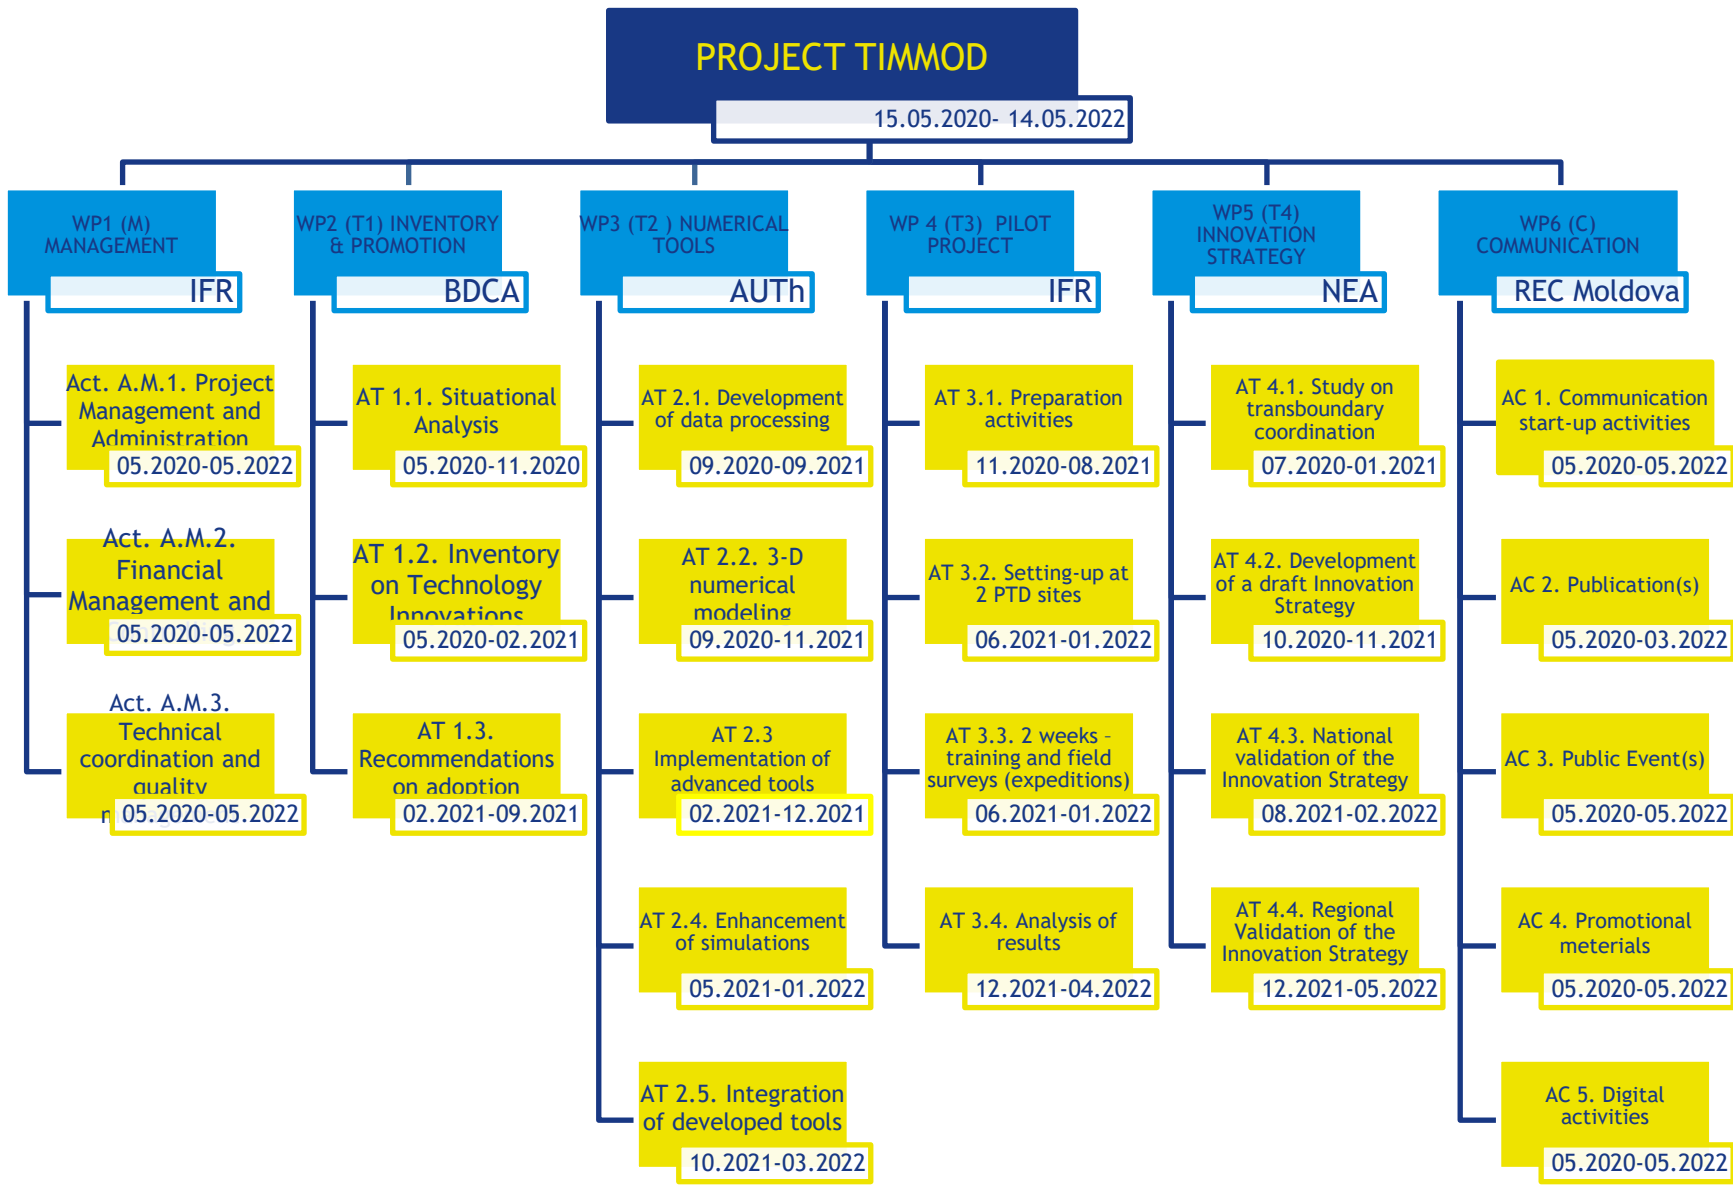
PROJECT TIMMOD
15.05.2020- 14.05.2022

WP1 (M) MANAGEMENT
IFR

Act. A.M.1. Project Management and Administration
05.2020-05.2022

Act. A.M.2. Financial Management and
05.2020-05.2022

Act. A.M.3. Technical coordination and quality
n 05.2020-05.2022

WP2 (T1) INVENTORY & PROMOTION
BDCA

AT 1.1. Situational Analysis
05.2020-11.2020

AT 1.2. Inventory on Technology Innovations
05.2020-02.2021

AT 1.3. Recommendations on adoption
02.2021-09.2021

WP3 (T2 ) NUMERICAL TOOLS
AUTh

AT 2.1. Development of data processing
09.2020-09.2021

AT 2.2. 3-D numerical modeling
09.2020-11.2021

AT 2.3 Implementation of advanced tools
02.2021-12.2021

AT 2.4. Enhancement of simulations
05.2021-01.2022

AT 2.5. Integration of developed tools
10.2021-03.2022

WP 4 (T3) PILOT PROJECT
IFR

AT 3.1. Preparation activities
11.2020-08.2021

AT 3.2. Setting-up at 2 PTD sites
06.2021-01.2022

AT 3.3. 2 weeks - training and field surveys (expeditions)
06.2021-01.2022

AT 3.4. Analysis of results
12.2021-04.2022

WP5 (T4) INNOVATION STRATEGY
NEA

AT 4.1. Study on transboundary coordination
07.2020-01.2021

AT 4.2. Development of a draft Innovation Strategy
10.2020-11.2021

AT 4.3. National validation of the Innovation Strategy
08.2021-02.2022

AT 4.4. Regional Validation of the Innovation Strategy
12.2021-05.2022

WP6 (C) COMMUNICATION
REC Moldova

AC 1. Communication start-up activities
05.2020-05.2022

AC 2. Publication(s)
05.2020-03.2022

AC 3. Public Event(s)
05.2020-05.2022

AC 4. Promotional meterials
05.2020-05.2022

AC 5. Digital activities
05.2020-05.2022